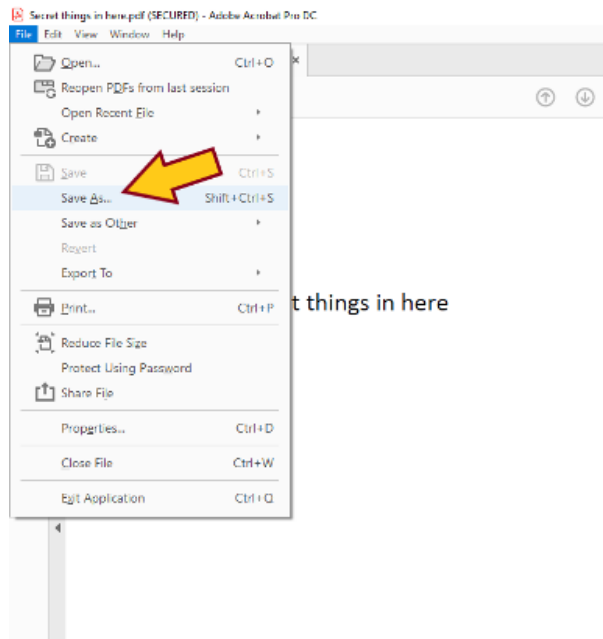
Secret things in here.pdf (SECURED) - Adobe Acrobat Pro DC
File Edit View Window Help

Open... Ctrl+O
Reopen PDFs from last session
Open Recent File
Create
Save Ctrl+S
Save As... Shift+Ctrl+S
Save as Other
Revert
Export To
Print... Ctrl+P
Reduce File Size
Protect Using Password
Share File
Properties... Ctrl+D
Close File Ctrl+W
Exit Application Ctrl+Q

t things in here